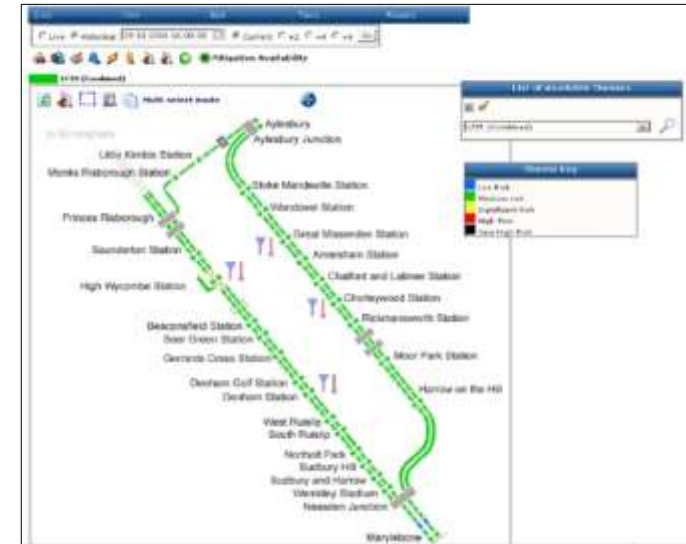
Live Historical Current

Mitigation Availability

Multi select mode

Aylesbury
Aylesbury Junction
Little Kimble Station
Monks Risborough Station
Stoke Mandeville Station
Wendover Station
Princes Risborough
Great Missenden Station
Saunderton Station
Amersham Station
High Wycombe Station
Chalfont and Latimer Station
Chorleywood Station
Rickmansworth Station
Beaconsfield Station
Seer Green Station
Moor Park Station
Gerrards Cross Station
Harrow on the Hill
Denham Golf Station
Denham Station
West Ruislip
South Ruislip
Northolt Park
Sudbury Hill
Sudbury and Harrow
Wembley Stadium
Neasden Junction
Marylebone

List of available Themes

Theme Key
Low Risk
Medium risk
Significant Risk
High Risk
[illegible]